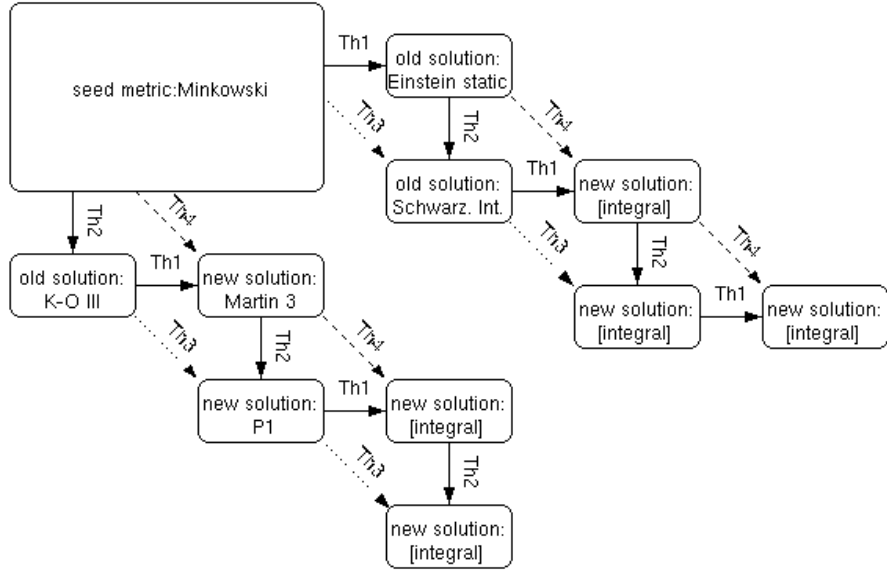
seed metric:Minkowski

Th1

old solution: Einstein static

Th3

Th2

Th4

old solution: Schwarz. Int.

Th1

new solution: [integral]

Th3

Th2

Th4

new solution: [integral]

Th1

new solution: [integral]

Th2

Th4

old solution: K-O III

Th1

new solution: Martin 3

Th3

Th2

Th4

new solution: P1

Th1

new solution: [integral]

Th3

Th2

new solution: [integral]